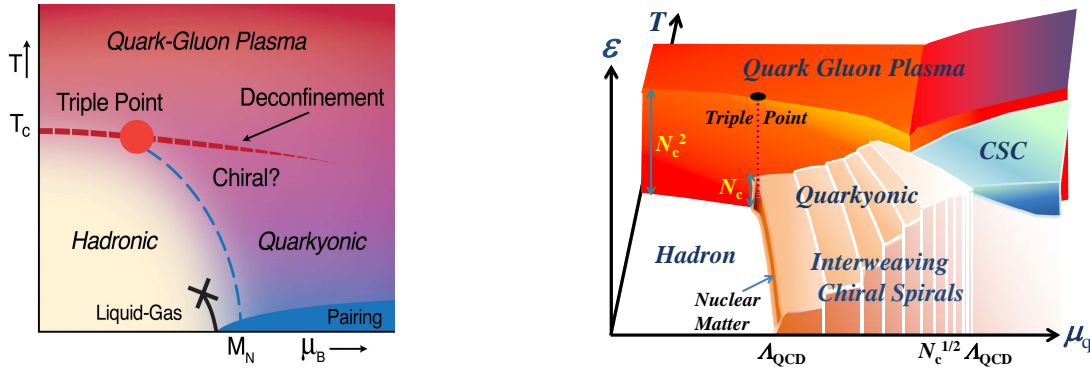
T
Quark-Gluon Plasma
Triple Point
Deconfinement
$T_c$
Chiral?
Hadronic
Quarkyonic
Liquid-Gas
Pairing
$M_N$
$\mu_B$

$\varepsilon$
T
Quark Gluon Plasma
Triple Point
$N_c^2$
$N_c$
CSC
Quarkyonic
Hadron
Interweaving Chiral Spirals
Nuclear Matter
$\Lambda_{QCD}$
$N_c^{1/2}\Lambda_{QCD}$
$\mu_q$